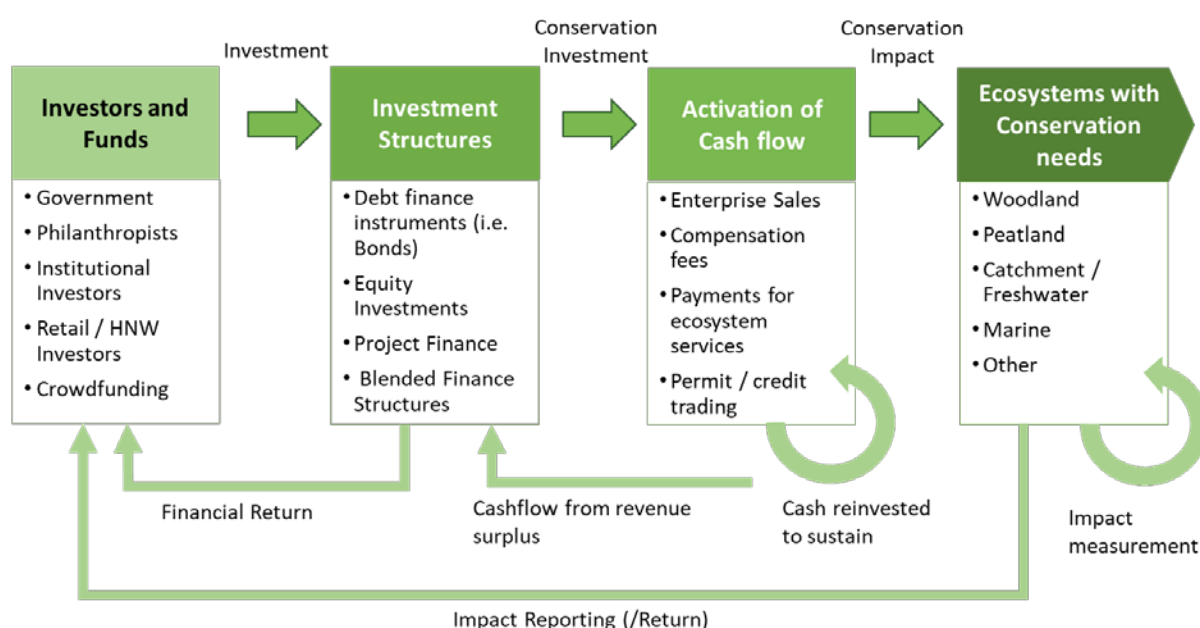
Investment

Conservation Investment

Conservation Impact

Investors and Funds

• Government
• Philanthropists
• Institutional Investors
• Retail / HNW Investors
• Crowdfunding

Investment Structures

• Debt finance instruments (i.e. Bonds)
• Equity Investments
• Project Finance
• Blended Finance Structures

Activation of Cash flow

• Enterprise Sales
• Compensation fees
• Payments for ecosystem services
• Permit / credit trading

Ecosystems with Conservation needs

• Woodland
• Peatland
• Catchment / Freshwater
• Marine
• Other

Financial Return

Cashflow from revenue surplus

Cash reinvested to sustain

Impact measurement

Impact Reporting (/Return)